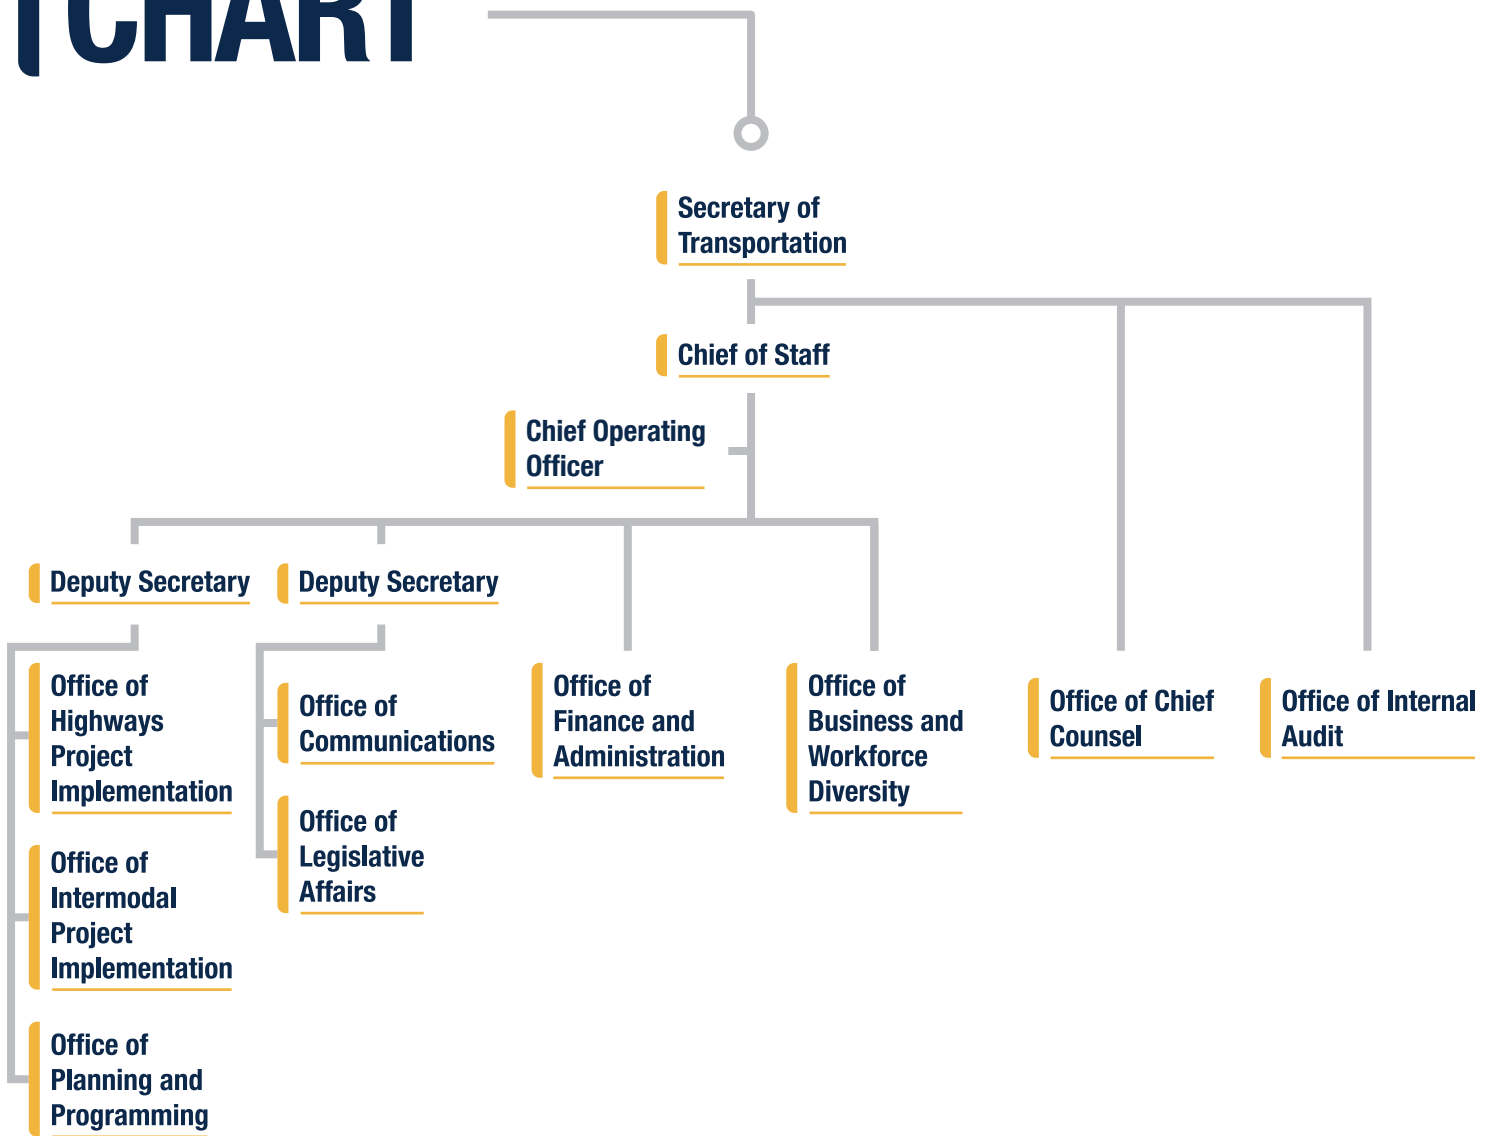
CHART

Secretary of Transportation

Chief of Staff

Chief Operating Officer

Deputy Secretary

Deputy Secretary

Office of Highways Project Implementation

Office of Intermodal Project Implementation

Office of Planning and Programming

Office of Communications

Office of Legislative Affairs

Office of Finance and Administration

Office of Business and Workforce Diversity

Office of Chief Counsel

Office of Internal Audit